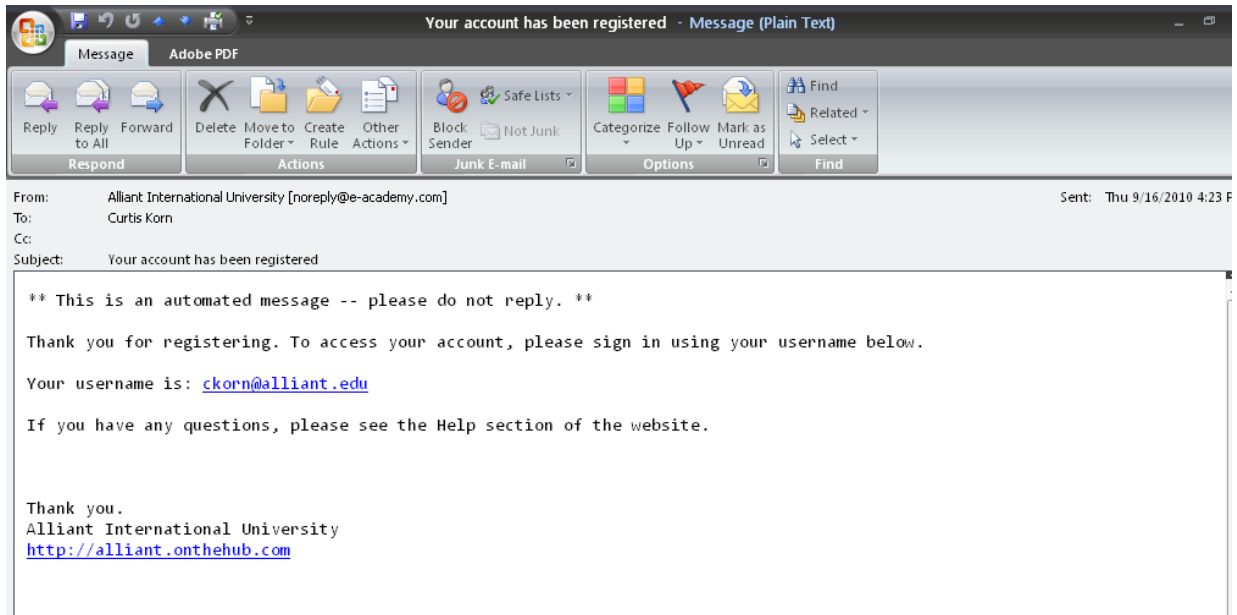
Your account has been registered - Message (Plain Text)

Message
Adobe PDF

Reply
Reply to All
Forward
Respond

Delete
Move to Folder
Create Rule
Other Actions
Actions

Block Sender
Safe Lists
Not Junk
Junk E-mail

Categorize
Follow Up
Mark as Unread
Options

Find
Related
Select
Find

From: Alliant International University [noreply@e-academy.com]
Sent: Thu 9/16/2010 4:23 P
To: Curtis Korn
Cc:
Subject: Your account has been registered

** This is an automated message -- please do not reply. **

Thank you for registering. To access your account, please sign in using your username below.

Your username is: ckorn@alliant.edu

If you have any questions, please see the Help section of the website.

Thank you.
Alliant International University
http://alliant.onthehub.com